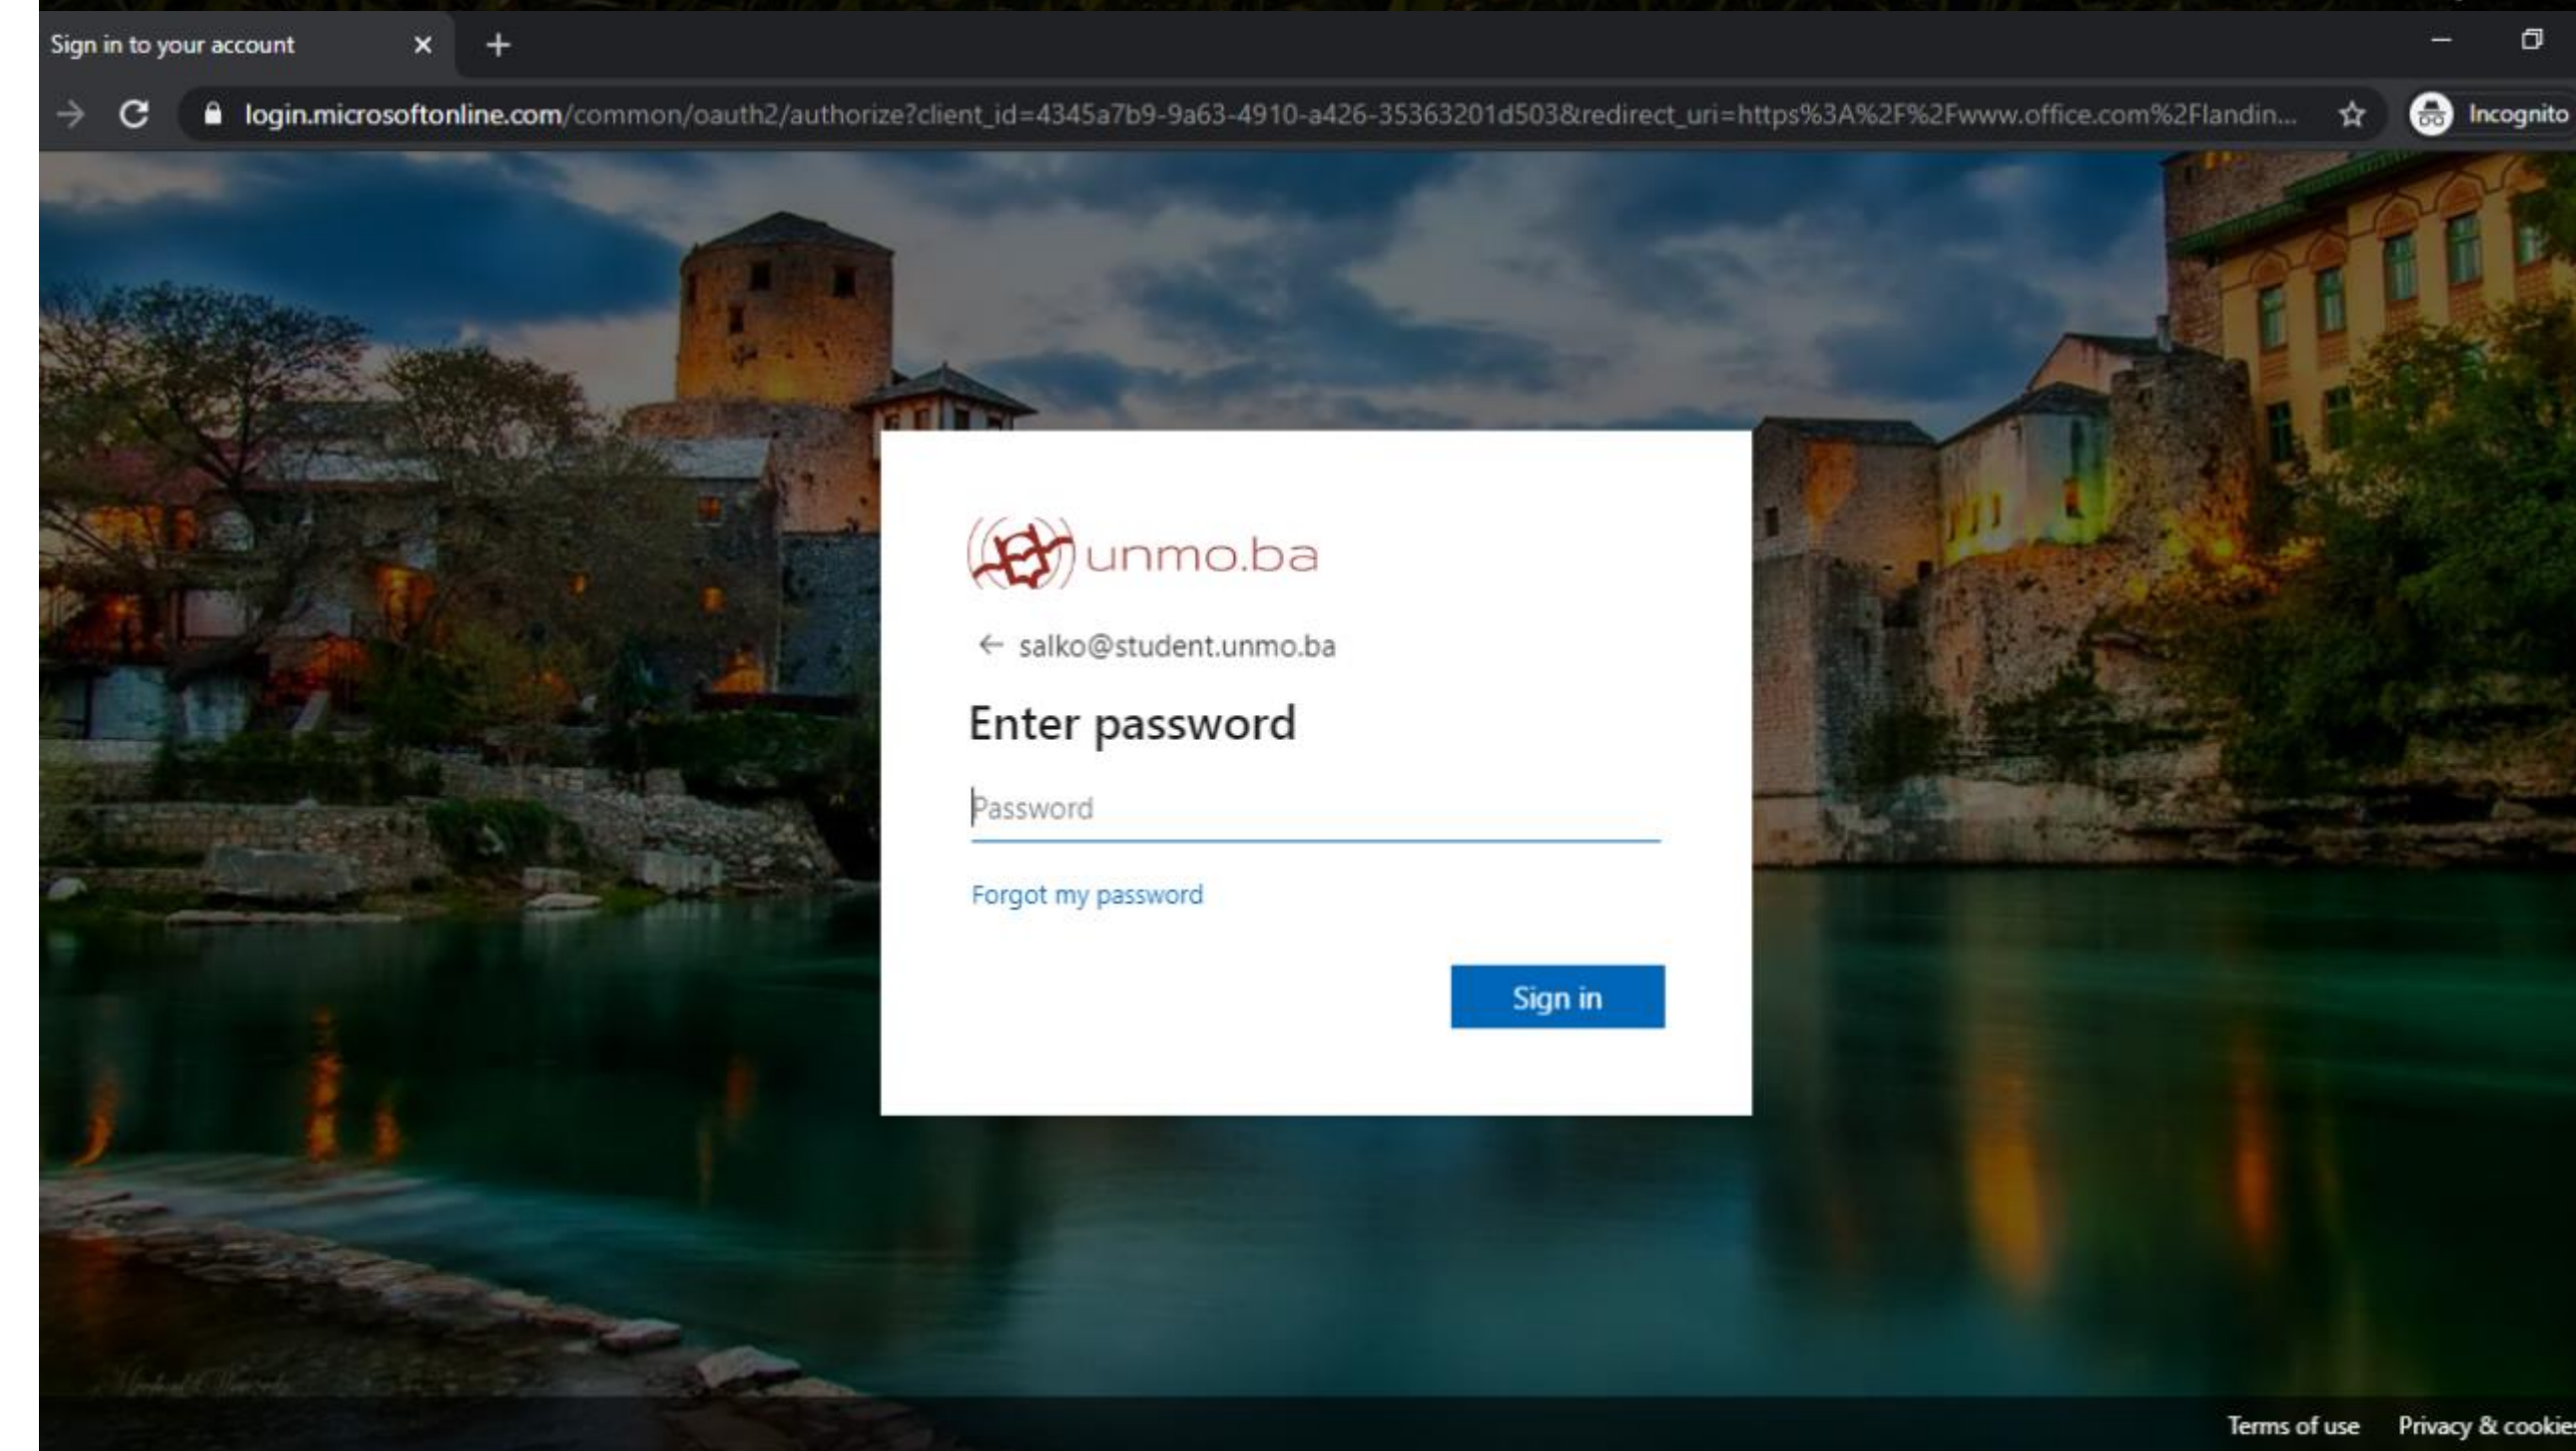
Sign in to your account

login.microsoftonline.com/common/oauth2/authorize?client_id=4345a7b9-9a63-4910-a426-35363201d503&redirect_uri=https%3A%2F%2Fwww.office.com%2Flandin...

Incognito

unmo.ba

← salko@student.unmo.ba

Enter password

Password

Forgot my password

Sign in

Terms of use Privacy & cookie